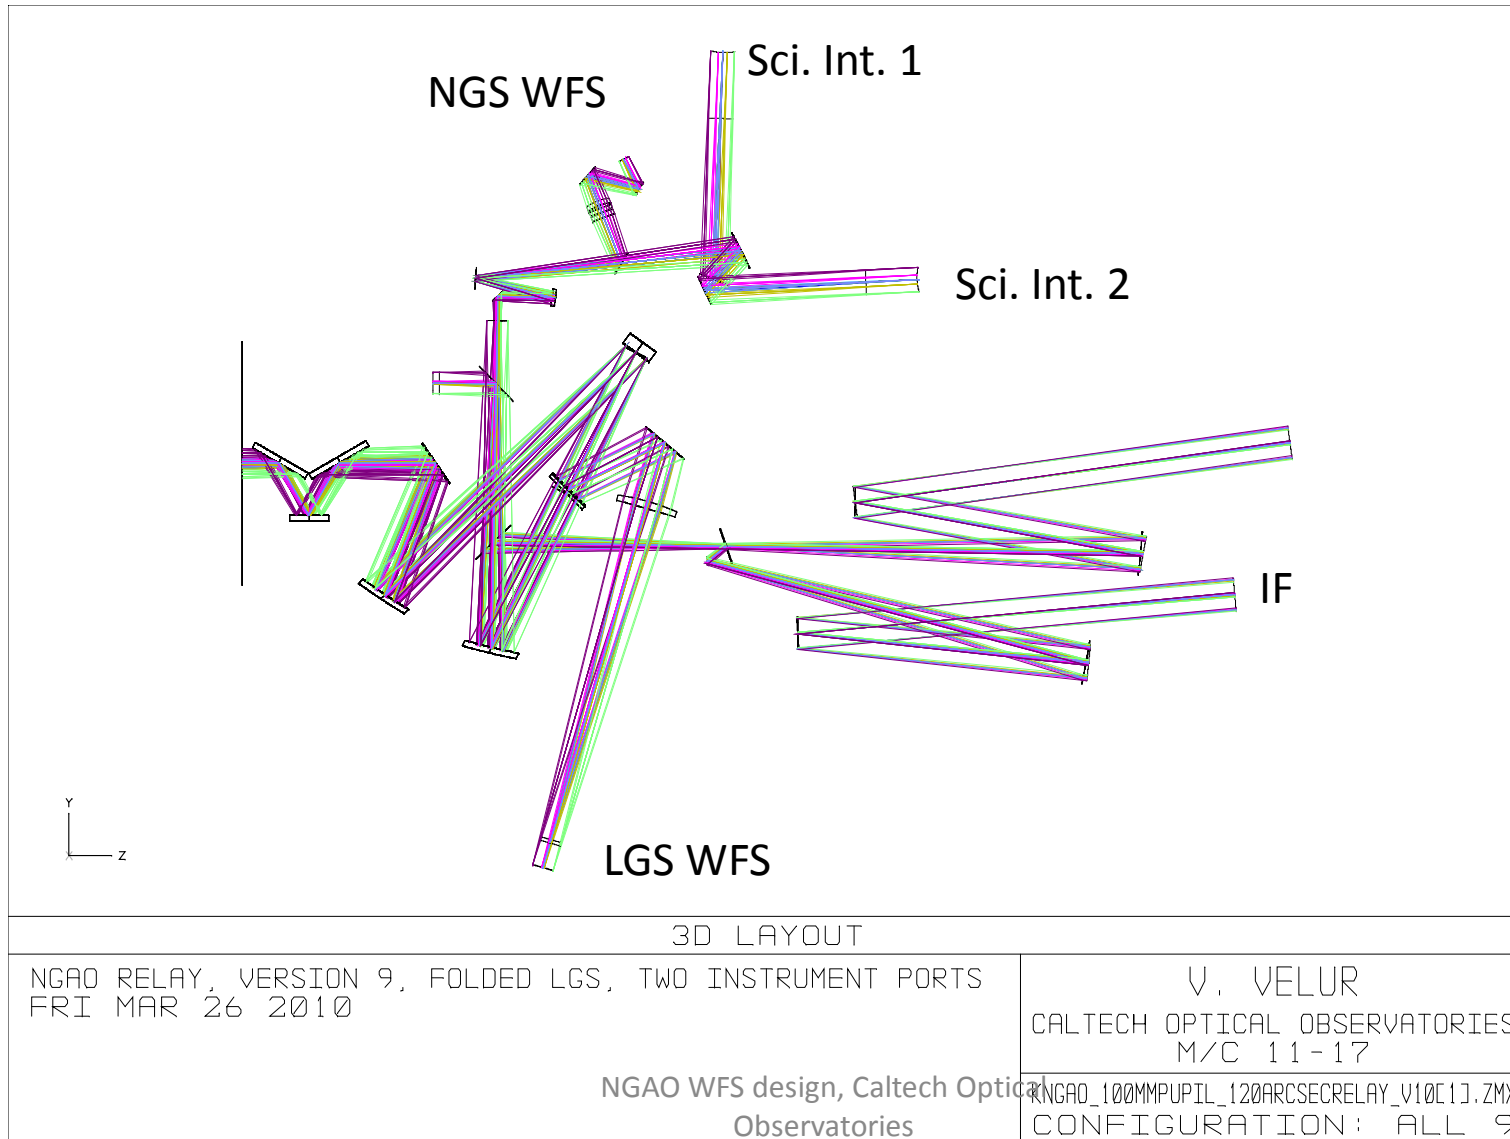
NGS WFS

Sci. Int. 1

Sci. Int. 2

IF

LGS WFS

Y

Z

3D LAYOUT

NGAO RELAY, VERSION 9, FOLDED LGS, TWO INSTRUMENT PORTS
FRI MAR 26 2010

V. VELUR
CALTECH OPTICAL OBSERVATORIES
M/C 11-17

KNGAO_100MMPUPIL_120ARCSECRELAY_V10[1].ZM
CONFIGURATION: ALL 9

NGAO WFS design, Caltech Optical Observatories